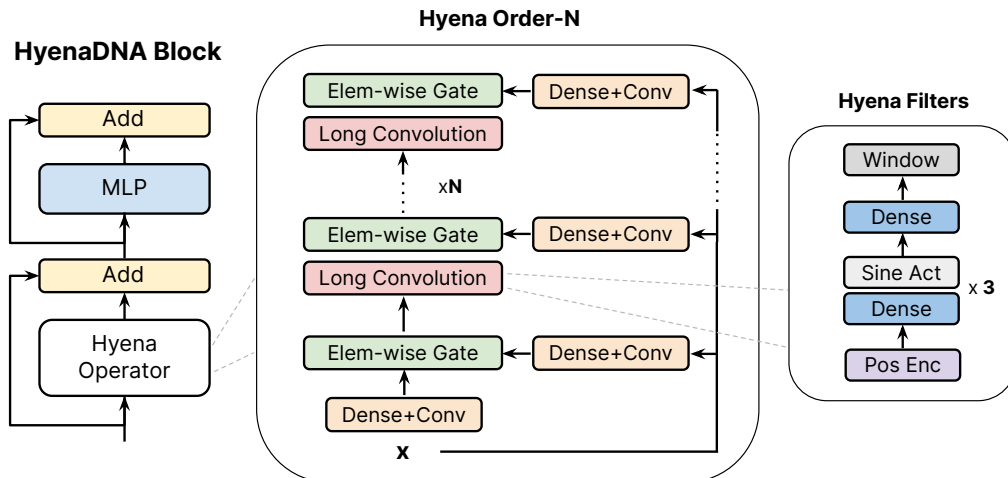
HyenaDNA Block

Add

MLP

Add

Hyena Operator

Hyena Order-N

Elem-wise Gate

Dense+Conv

Long Convolution

x**N**

Elem-wise Gate

Dense+Conv

Long Convolution

Elem-wise Gate

Dense+Conv

Dense+Conv

**x**

Hyena Filters

Window

Dense

Sine Act

x **3**

Dense

Pos Enc